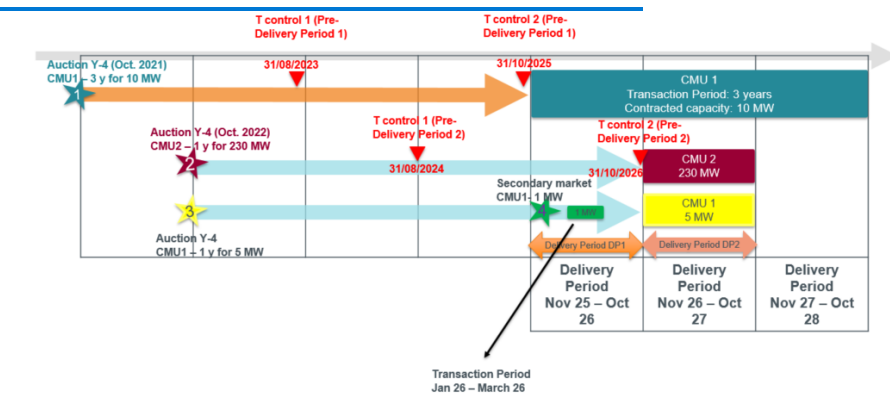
T control 1 (Pre-Delivery Period 1)

T control 2 (Pre-Delivery Period 1)

Auction Y-4 (Oct. 2021)
CMU1 – 3 y for 10 MW

31/08/2023

31/10/2025

1

CMU 1
Transaction Period: 3 years
Contracted capacity: 10 MW

T control 1 (Pre-Delivery Period 2)

T control 2 (Pre-Delivery Period 2)

Auction Y-4 (Oct. 2022)
CMU2 – 1 y for 230 MW

2

31/08/2024

31/10/2026

CMU 2
230 MW

Secondary market
CMU1- 1 MW

3

4

1 MW

CMU 1
5 MW

Auction Y-4
CMU1 – 1 y for 5 MW

Delivery Period DP1

Delivery Period DP2

Delivery Period
Nov 25 – Oct 26

Delivery Period
Nov 26 – Oct 27

Delivery Period
Nov 27 – Oct 28

Transaction Period
Jan 26 – March 26